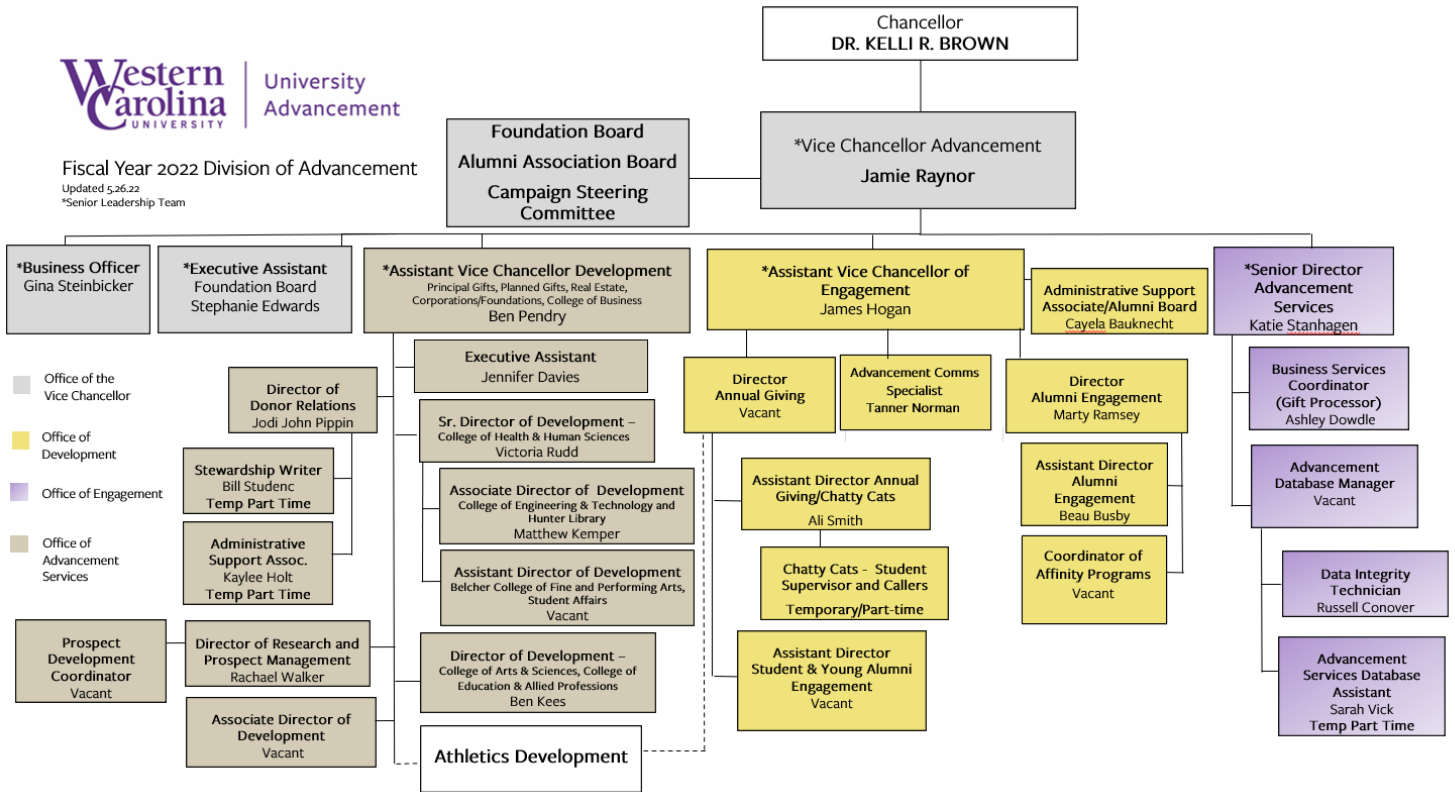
Western Carolina University | University Advancement

Fiscal Year 2022 Division of Advancement
Updated 5.26.22
*Senior Leadership Team

Chancellor
DR. KELLI R. BROWN

Foundation Board
Alumni Association Board
Campaign Steering Committee

*Vice Chancellor Advancement
Jamie Raynor

*Business Officer
Gina Steinbicker

*Executive Assistant
Foundation Board
Stephanie Edwards

*Assistant Vice Chancellor Development
Principal Gifts, Planned Gifts, Real Estate, Corporations/Foundations, College of Business
Ben Pendry

*Assistant Vice Chancellor of Engagement
James Hogan

Administrative Support Associate/Alumni Board
Cayela Bauknecht

*Senior Director Advancement Services
Katie Stanhagen

Office of the Vice Chancellor

Office of Development

Office of Engagement

Office of Advancement Services

Director of Donor Relations
Jodi John Pippin

Stewardship Writer
Bill Studenc
Temp Part Time

Administrative Support Assoc.
Kaylee Holt
Temp Part Time

Prospect Development Coordinator
Vacant

Director of Research and Prospect Management
Rachael Walker

Associate Director of Development
Vacant

Executive Assistant
Jennifer Davies

Sr. Director of Development –
College of Health & Human Sciences
Victoria Rudd

Associate Director of Development
College of Engineering & Technology and Hunter Library
Matthew Kemper

Assistant Director of Development
Belcher College of Fine and Performing Arts, Student Affairs
Vacant

Director of Development –
College of Arts & Sciences, College of Education & Allied Professions
Ben Kees

Athletics Development

Director Annual Giving
Vacant

Advancement Comms Specialist
Tanner Norman

Assistant Director Annual Giving/Chatty Cats
Ali Smith

Chatty Cats - Student Supervisor and Callers
Temporary/Part-time

Assistant Director Student & Young Alumni Engagement
Vacant

Director Alumni Engagement
Marty Ramsey

Assistant Director Alumni Engagement
Beau Busby

Coordinator of Affinity Programs
Vacant

Business Services Coordinator (Gift Processor)
Ashley Dowdle

Advancement Database Manager
Vacant

Data Integrity Technician
Russell Conover

Advancement Services Database Assistant
Sarah Vick
Temp Part Time